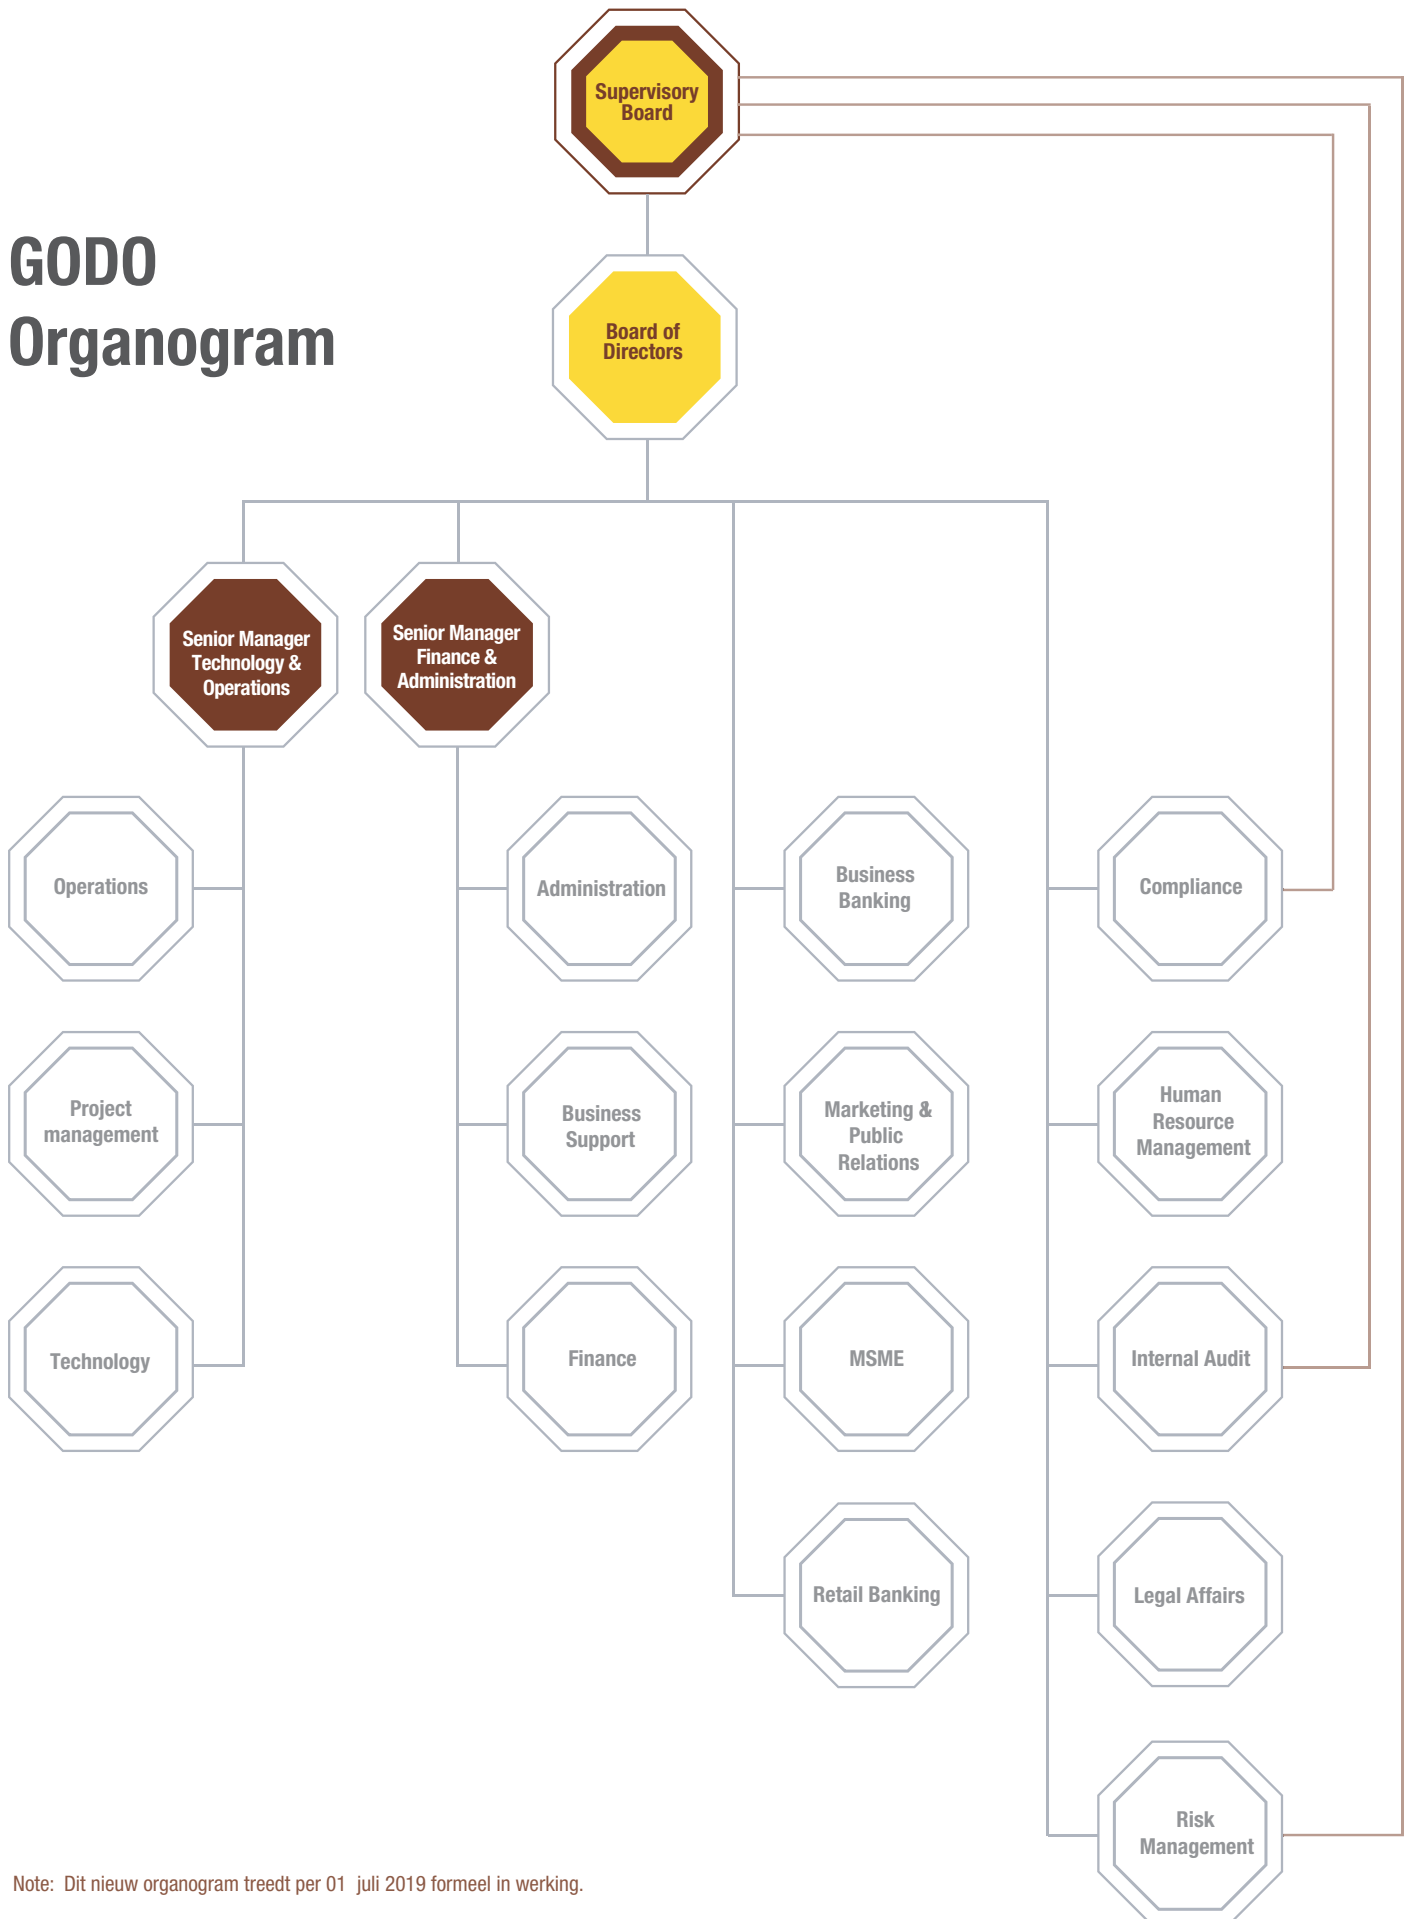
GODO Organogram

Supervisory Board

Board of Directors

Senior Manager Technology & Operations

Senior Manager Finance & Administration

Operations

Project management

Technology

Administration

Business Support

Finance

Business Banking

Marketing & Public Relations

MSME

Retail Banking

Compliance

Human Resource Management

Internal Audit

Legal Affairs

Risk Management

Note: Dit nieuw organogram treedt per 01 juli 2019 formeel in werking.